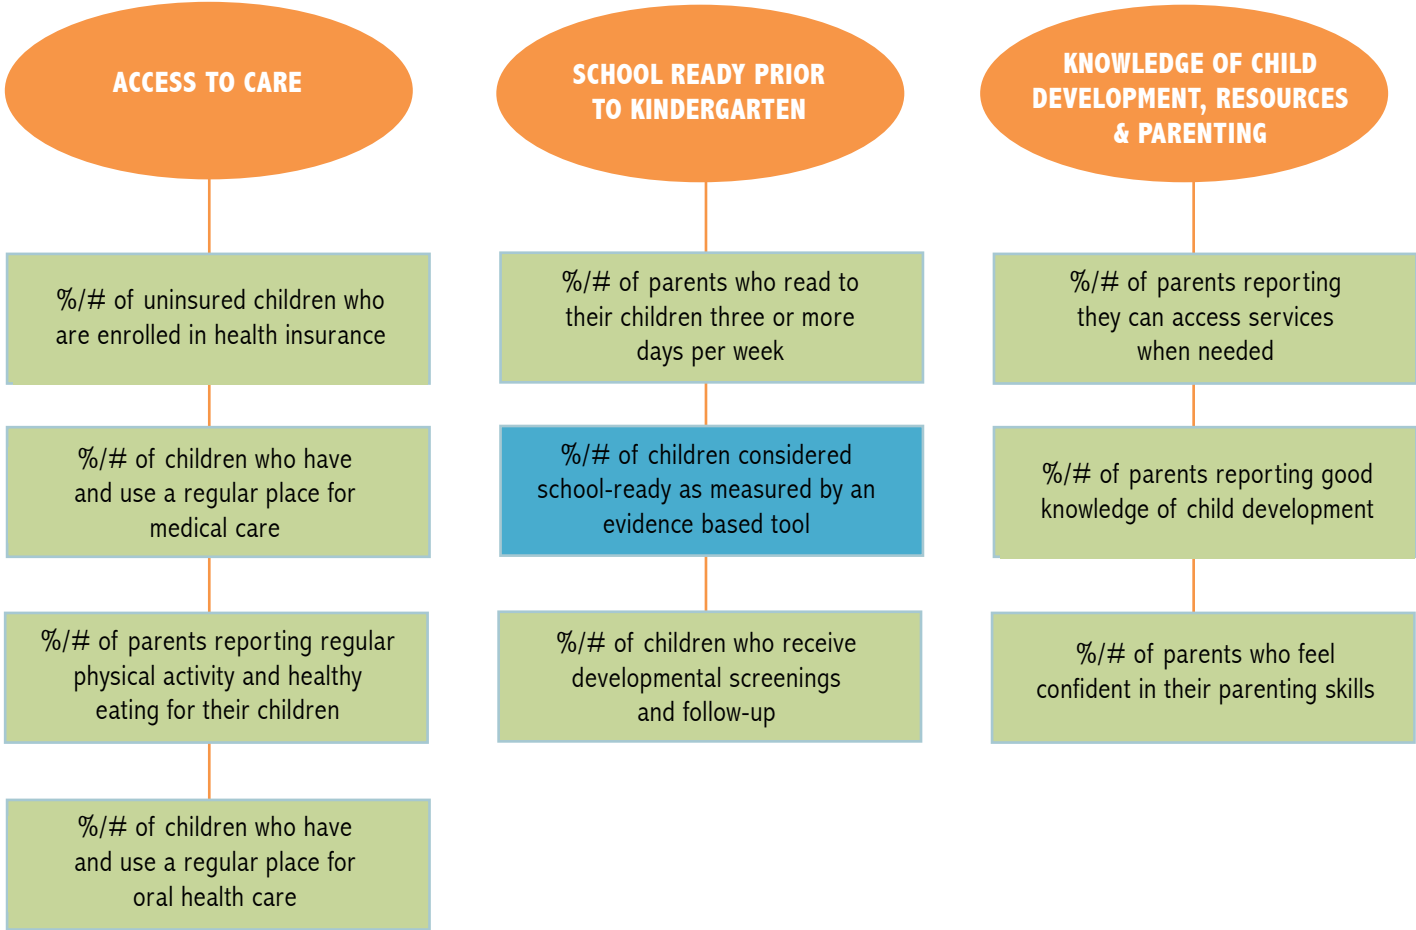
ACCESS TO CARE

%/# of uninsured children who are enrolled in health insurance

%/# of children who have and use a regular place for medical care

%/# of parents reporting regular physical activity and healthy eating for their children

%/# of children who have and use a regular place for oral health care

SCHOOL READY PRIOR TO KINDERGARTEN

%/# of parents who read to their children three or more days per week

%/# of children considered school-ready as measured by an evidence based tool

%/# of children who receive developmental screenings and follow-up

KNOWLEDGE OF CHILD DEVELOPMENT, RESOURCES & PARENTING

%/# of parents reporting they can access services when needed

%/# of parents reporting good knowledge of child development

%/# of parents who feel confident in their parenting skills